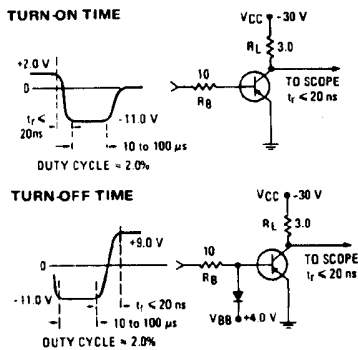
TURN-ON TIME

+2.0 V
0
$t_r \leq$ 20ns
-11.0 V
10 to 100 μs
DUTY CYCLE ≈ 2.0%

$V_{CC}$ -30 V
$R_L$ 3.0
10
$R_B$
TO SCOPE
$t_r \leq 20$ ns

TURN-OFF TIME

+9.0 V
0
-11.0 V
$t_f \leq 20$ ns
10 to 100 μs
DUTY CYCLE ≈ 2.0%

$V_{CC}$ -30 V
$R_L$ 3.0
10
$R_B$
TO SCOPE
$t_r \leq 20$ ns
$V_{BB}$ +4.0 V